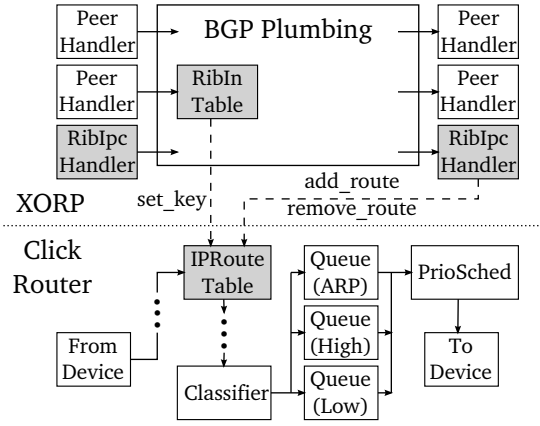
Peer Handler

Peer Handler

RibIpc Handler

BGP Plumbing

RibIn Table

Peer Handler

Peer Handler

RibIpc Handler

XORP

set_key

add_route

remove_route

Click Router

IPRoute Table

From Device

Classifier

Queue (ARP)

Queue (High)

Queue (Low)

PrioSched

To Device